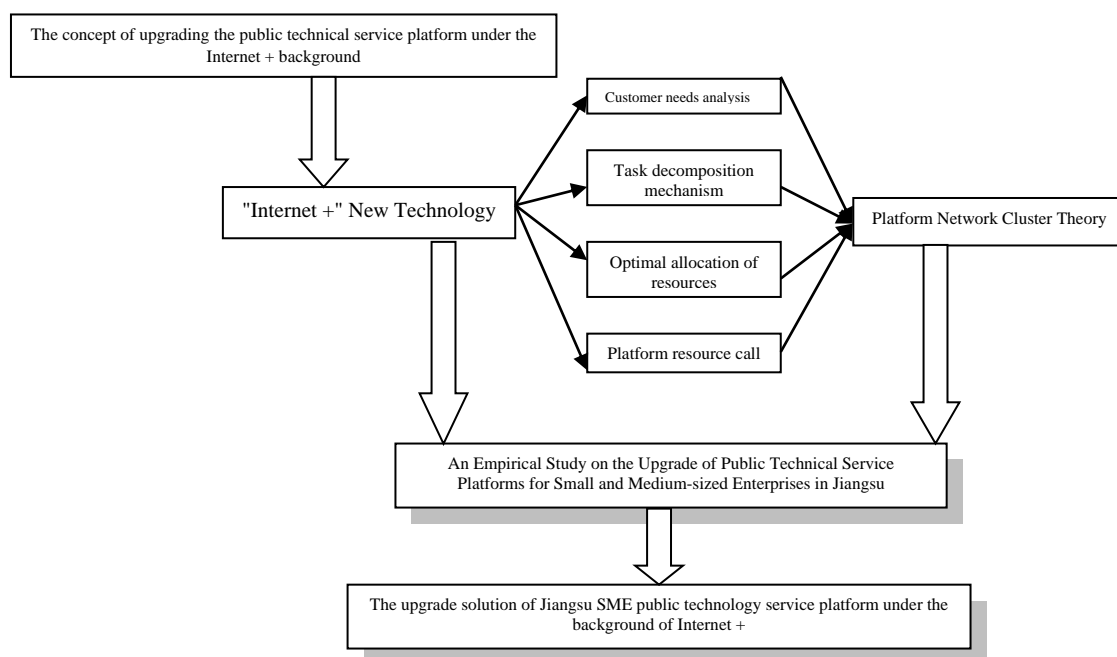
The concept of upgrading the public technical service platform under the Internet + background

"Internet +" New Technology

Customer needs analysis

Task decomposition mechanism

Optimal allocation of resources

Platform resource call

Platform Network Cluster Theory

An Empirical Study on the Upgrade of Public Technical Service Platforms for Small and Medium-sized Enterprises in Jiangsu

The upgrade solution of Jiangsu SME public technology service platform under the background of Internet +